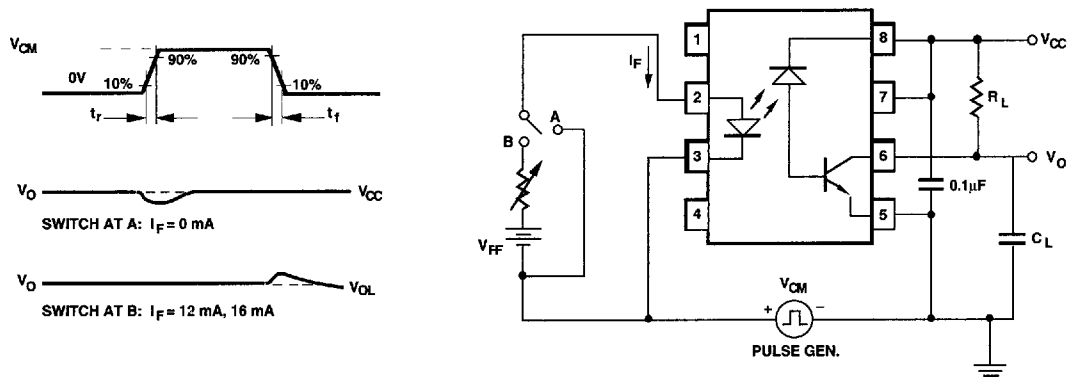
$V_{CM}$

0V

10%

90%

90%

10%

$t_r$

$t_f$

$V_O$

$V_{CC}$

SWITCH AT A: $I_F = 0$ mA

$V_O$

$V_{OL}$

SWITCH AT B: $I_F = 12$ mA, 16 mA

$I_F$

A

B

$V_{FF}$

1

2

3

4

8

7

6

5

$V_{CC}$

$R_L$

$V_O$

$0.1\mu F$

$C_L$

$V_{CM}$

+

−

PULSE GEN.